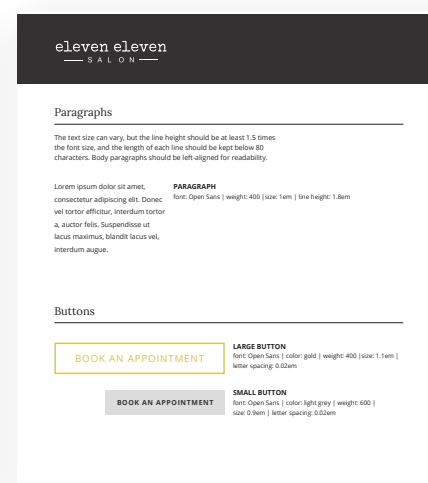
eleven eleven
SALON

Paragraphs

The text size can vary, but the line height should be at least 1.5 times the font size, and the length of each line should be kept below 80 characters. Body paragraphs should be left-aligned for readability.

Lorem ipsum dolor sit amet, consectetur adipiscing elit. Donec vel tortor efficitur, interdum tortor a, auctor felis. Suspendisse ut lacus maximus, blandit lacus vel, interdum augue.

PARAGRAPH
font: Open Sans | weight: 400 | size: 1em | line height: 1.8em

Buttons

BOOK AN APPOINTMENT

LARGE BUTTON
font: Open Sans | color: gold | weight: 400 | size: 1.1em | letter spacing: 0.02em

BOOK AN APPOINTMENT

SMALL BUTTON
font: Open Sans | color: light grey | weight: 600 | size: 0.9em | letter spacing: 0.02em